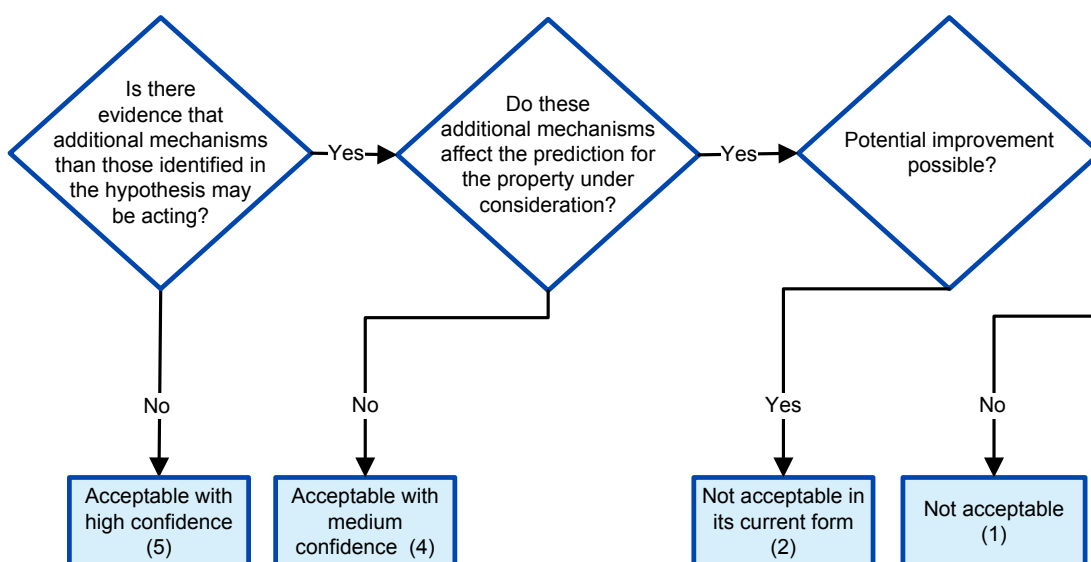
Is there evidence that additional mechanisms than those identified in the hypothesis may be acting?

Yes

Do these additional mechanisms affect the prediction for the property under consideration?

Yes

Potential improvement possible?

No

No

Yes

No

Acceptable with high confidence (5)

Acceptable with medium confidence (4)

Not acceptable in its current form (2)

Not acceptable (1)